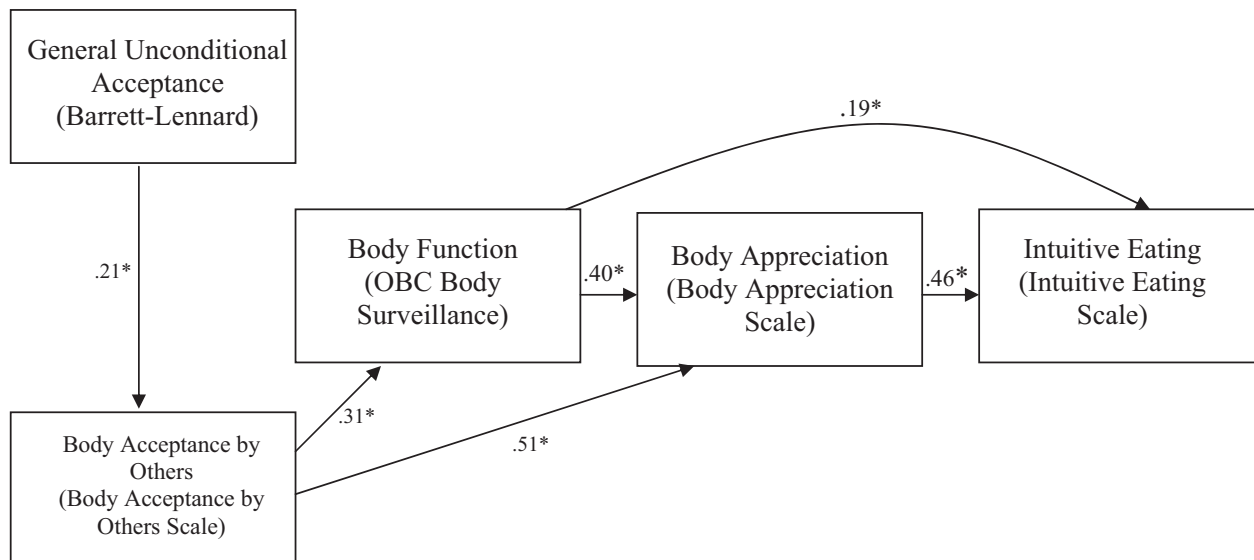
General Unconditional Acceptance (Barrett-Lennard)

.21*

Body Acceptance by Others (Body Acceptance by Others Scale)

.31*

.51*

Body Function (OBC Body Surveillance)

.19*

.40*

Body Appreciation (Body Appreciation Scale)

.46*

Intuitive Eating (Intuitive Eating Scale)